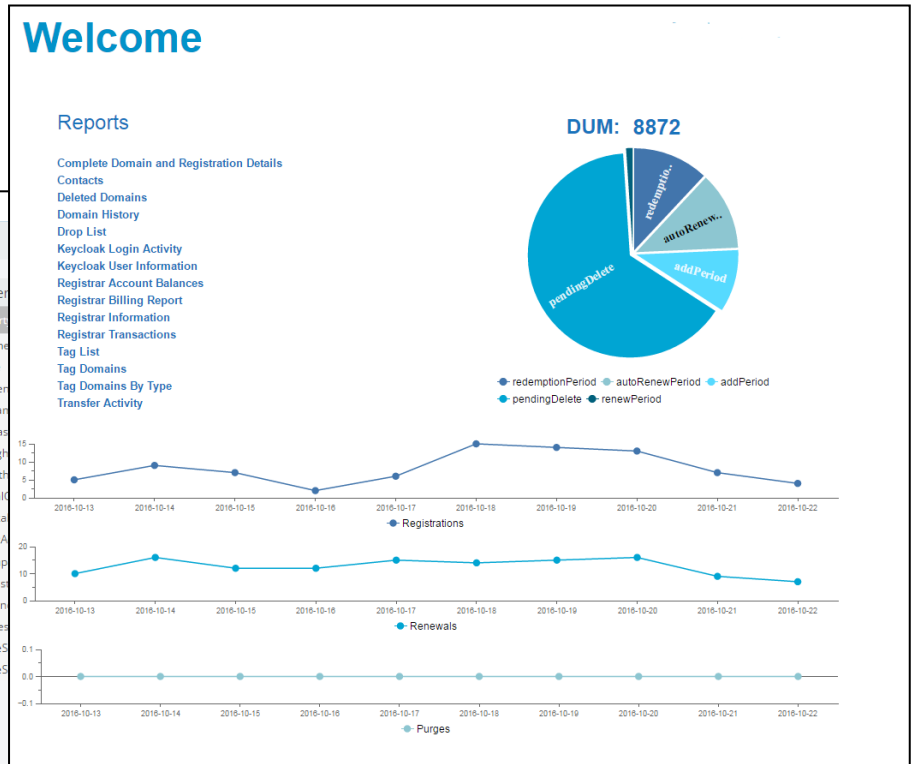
Welcome

Reports

Complete Domain and Registration Details
Contacts
Deleted Domains
Domain History
Drop List
Keycloak Login Activity
Keycloak User Information
Registrar Account Balances
Registrar Billing Report
Registrar Information
Registrar Transactions
Tag List
Tag Domains
Tag Domains By Type
Transfer Activity

DUM: 8872

redemptio..
autoRenew..
addPeriod
pendingDelete

redemptionPeriod autoRenewPeriod addPeriod
pendingDelete renewPeriod

15
10
5
0
2016-10-13 2016-10-14 2016-10-15 2016-10-16 2016-10-17 2016-10-18 2016-10-19 2016-10-20 2016-10-21 2016-10-22
Registrations

20
10
0
2016-10-13 2016-10-14 2016-10-15 2016-10-16 2016-10-17 2016-10-18 2016-10-19 2016-10-20 2016-10-21 2016-10-22
Renewals

0.1
0.0
-0.1
2016-10-13 2016-10-14 2016-10-15 2016-10-16 2016-10-17 2016-10-18 2016-10-19 2016-10-20 2016-10-21 2016-10-22
Purges